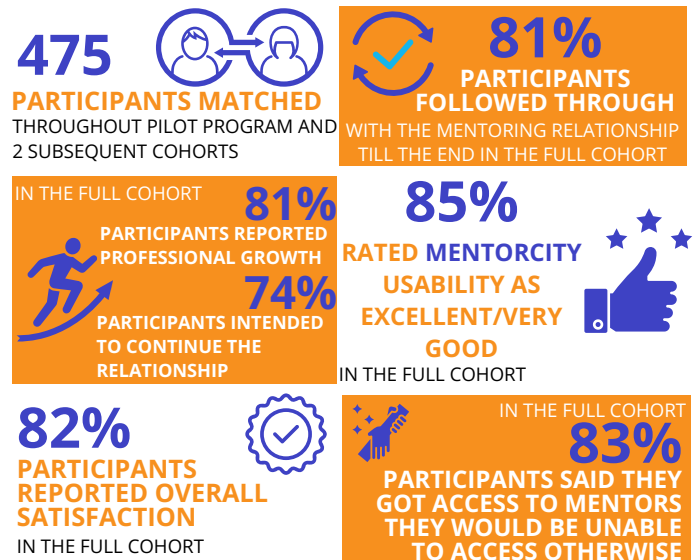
475
PARTICIPANTS MATCHED
THROUGHOUT PILOT PROGRAM AND 2 SUBSEQUENT COHORTS

81%
PARTICIPANTS FOLLOWED THROUGH
WITH THE MENTORING RELATIONSHIP TILL THE END IN THE FULL COHORT

IN THE FULL COHORT
81%
PARTICIPANTS REPORTED PROFESSIONAL GROWTH
74%
PARTICIPANTS INTENDED TO CONTINUE THE RELATIONSHIP

85%
RATED MENTORCITY USABILITY AS EXCELLENT/VERY GOOD
IN THE FULL COHORT

82%
PARTICIPANTS REPORTED OVERALL SATISFACTION
IN THE FULL COHORT

IN THE FULL COHORT
83%
PARTICIPANTS SAID THEY GOT ACCESS TO MENTORS THEY WOULD BE UNABLE TO ACCESS OTHERWISE